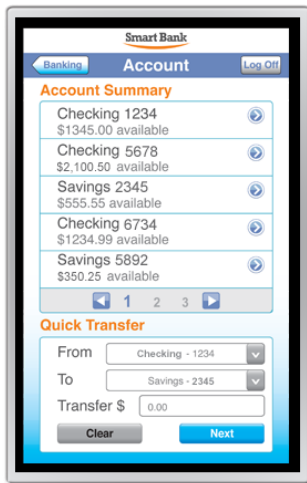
Smart Bank

Banking

Account

Log Off

Account Summary

Checking 1234
$1345.00 available

Checking 5678
$2,100.50 available

Savings 2345
$555.55 available

Checking 6734
$1234.99 available

Savings 5892
$350.25 available

1 2 3

Quick Transfer

From Checking - 1234

To Savings - 2345

Transfer $ 0.00

Clear

Next